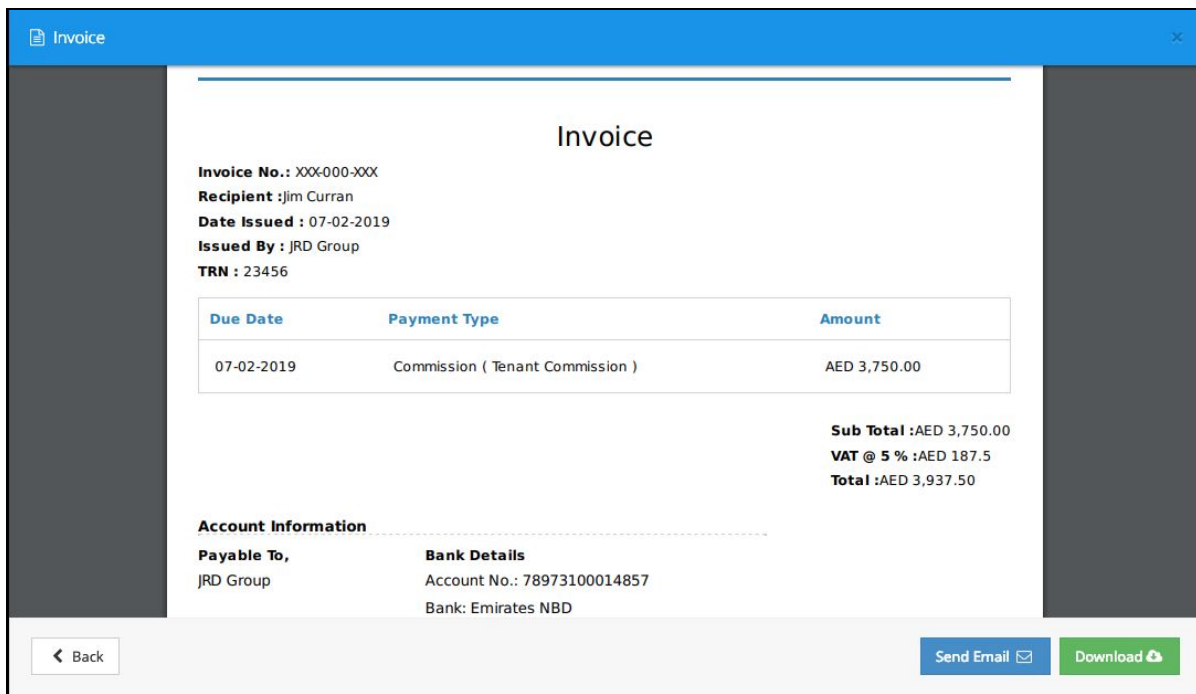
Invoice

Invoice

**Invoice No.:** XXX-000-XXX
**Recipient :**Jim Curran
**Date Issued :** 07-02-2019
**Issued By :** JRD Group
**TRN :** 23456

| Due Date | Payment Type | Amount |
|---|---|---|
| 07-02-2019 | Commission ( Tenant Commission ) | AED 3,750.00 |

**Sub Total :**AED 3,750.00
**VAT @ 5 % :**AED 187.5
**Total :**AED 3,937.50

**Account Information**

**Payable To,**
JRD Group

**Bank Details**
Account No.: 78973100014857
Bank: Emirates NBD

Back

Send Email

Download